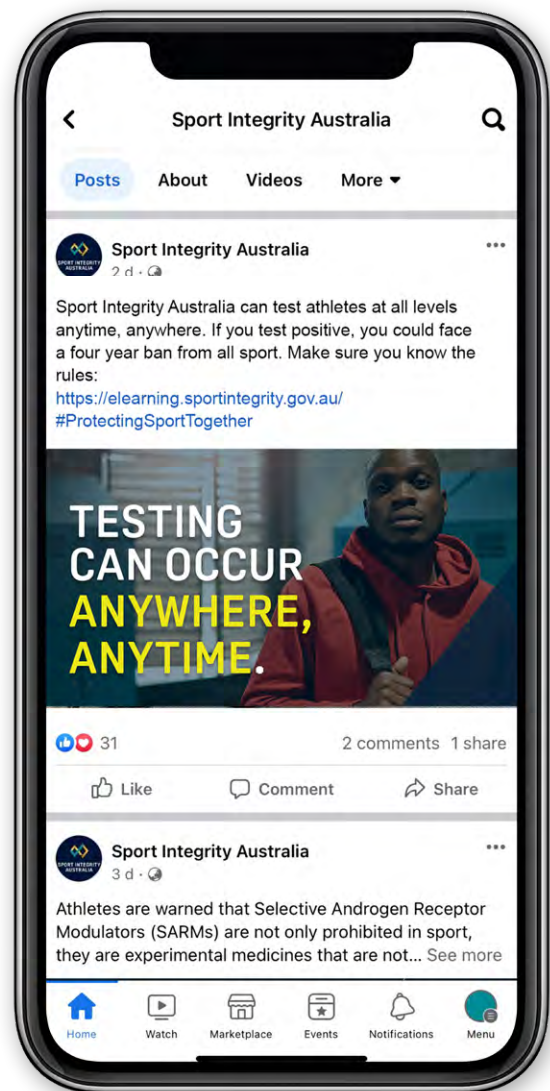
Sport Integrity Australia

Posts About Videos More

SPORT INTEGRITY AUSTRALIA

Sport Integrity Australia
2 d ·

Sport Integrity Australia can test athletes at all levels anytime, anywhere. If you test positive, you could face a four year ban from all sport. Make sure you know the rules:
https://elearning.sportintegrity.gov.au/
#ProtectingSportTogether

TESTING CAN OCCUR ANYWHERE, ANYTIME.

31 2 comments 1 share

Like Comment Share

SPORT INTEGRITY AUSTRALIA

Sport Integrity Australia
3 d ·

Athletes are warned that Selective Androgen Receptor Modulators (SARMs) are not only prohibited in sport, they are experimental medicines that are not... See more

Home Watch Marketplace Events Notifications Menu